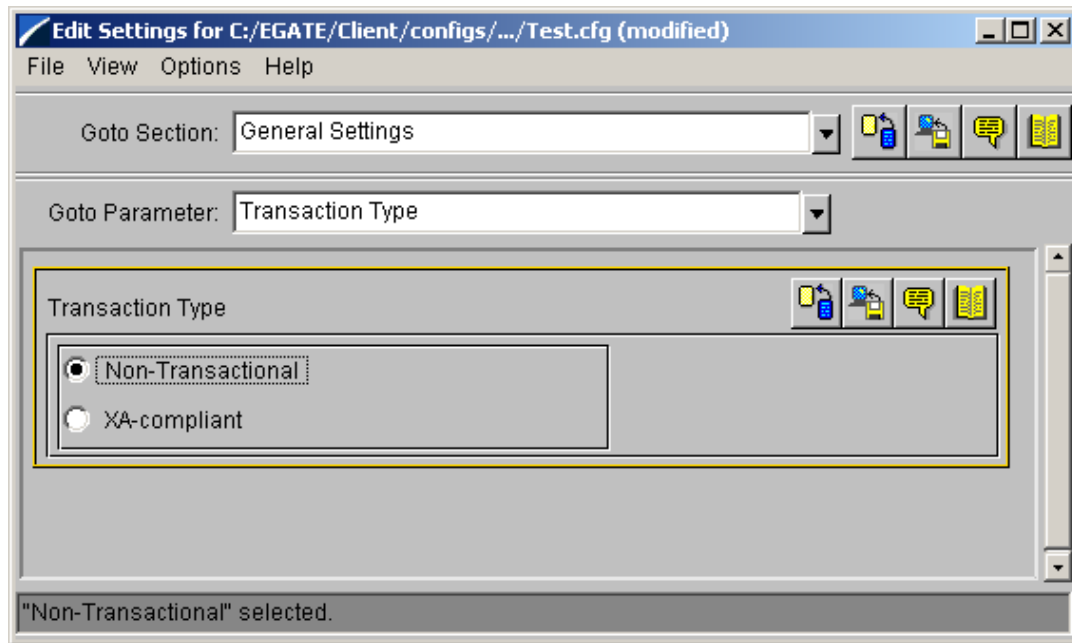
Edit Settings for C:/EGATE/Client/configs/.../Test.cfg (modified)

File View Options Help

Goto Section: General Settings

Goto Parameter: Transaction Type

Transaction Type

Non-Transactional

XA-compliant

"Non-Transactional" selected.